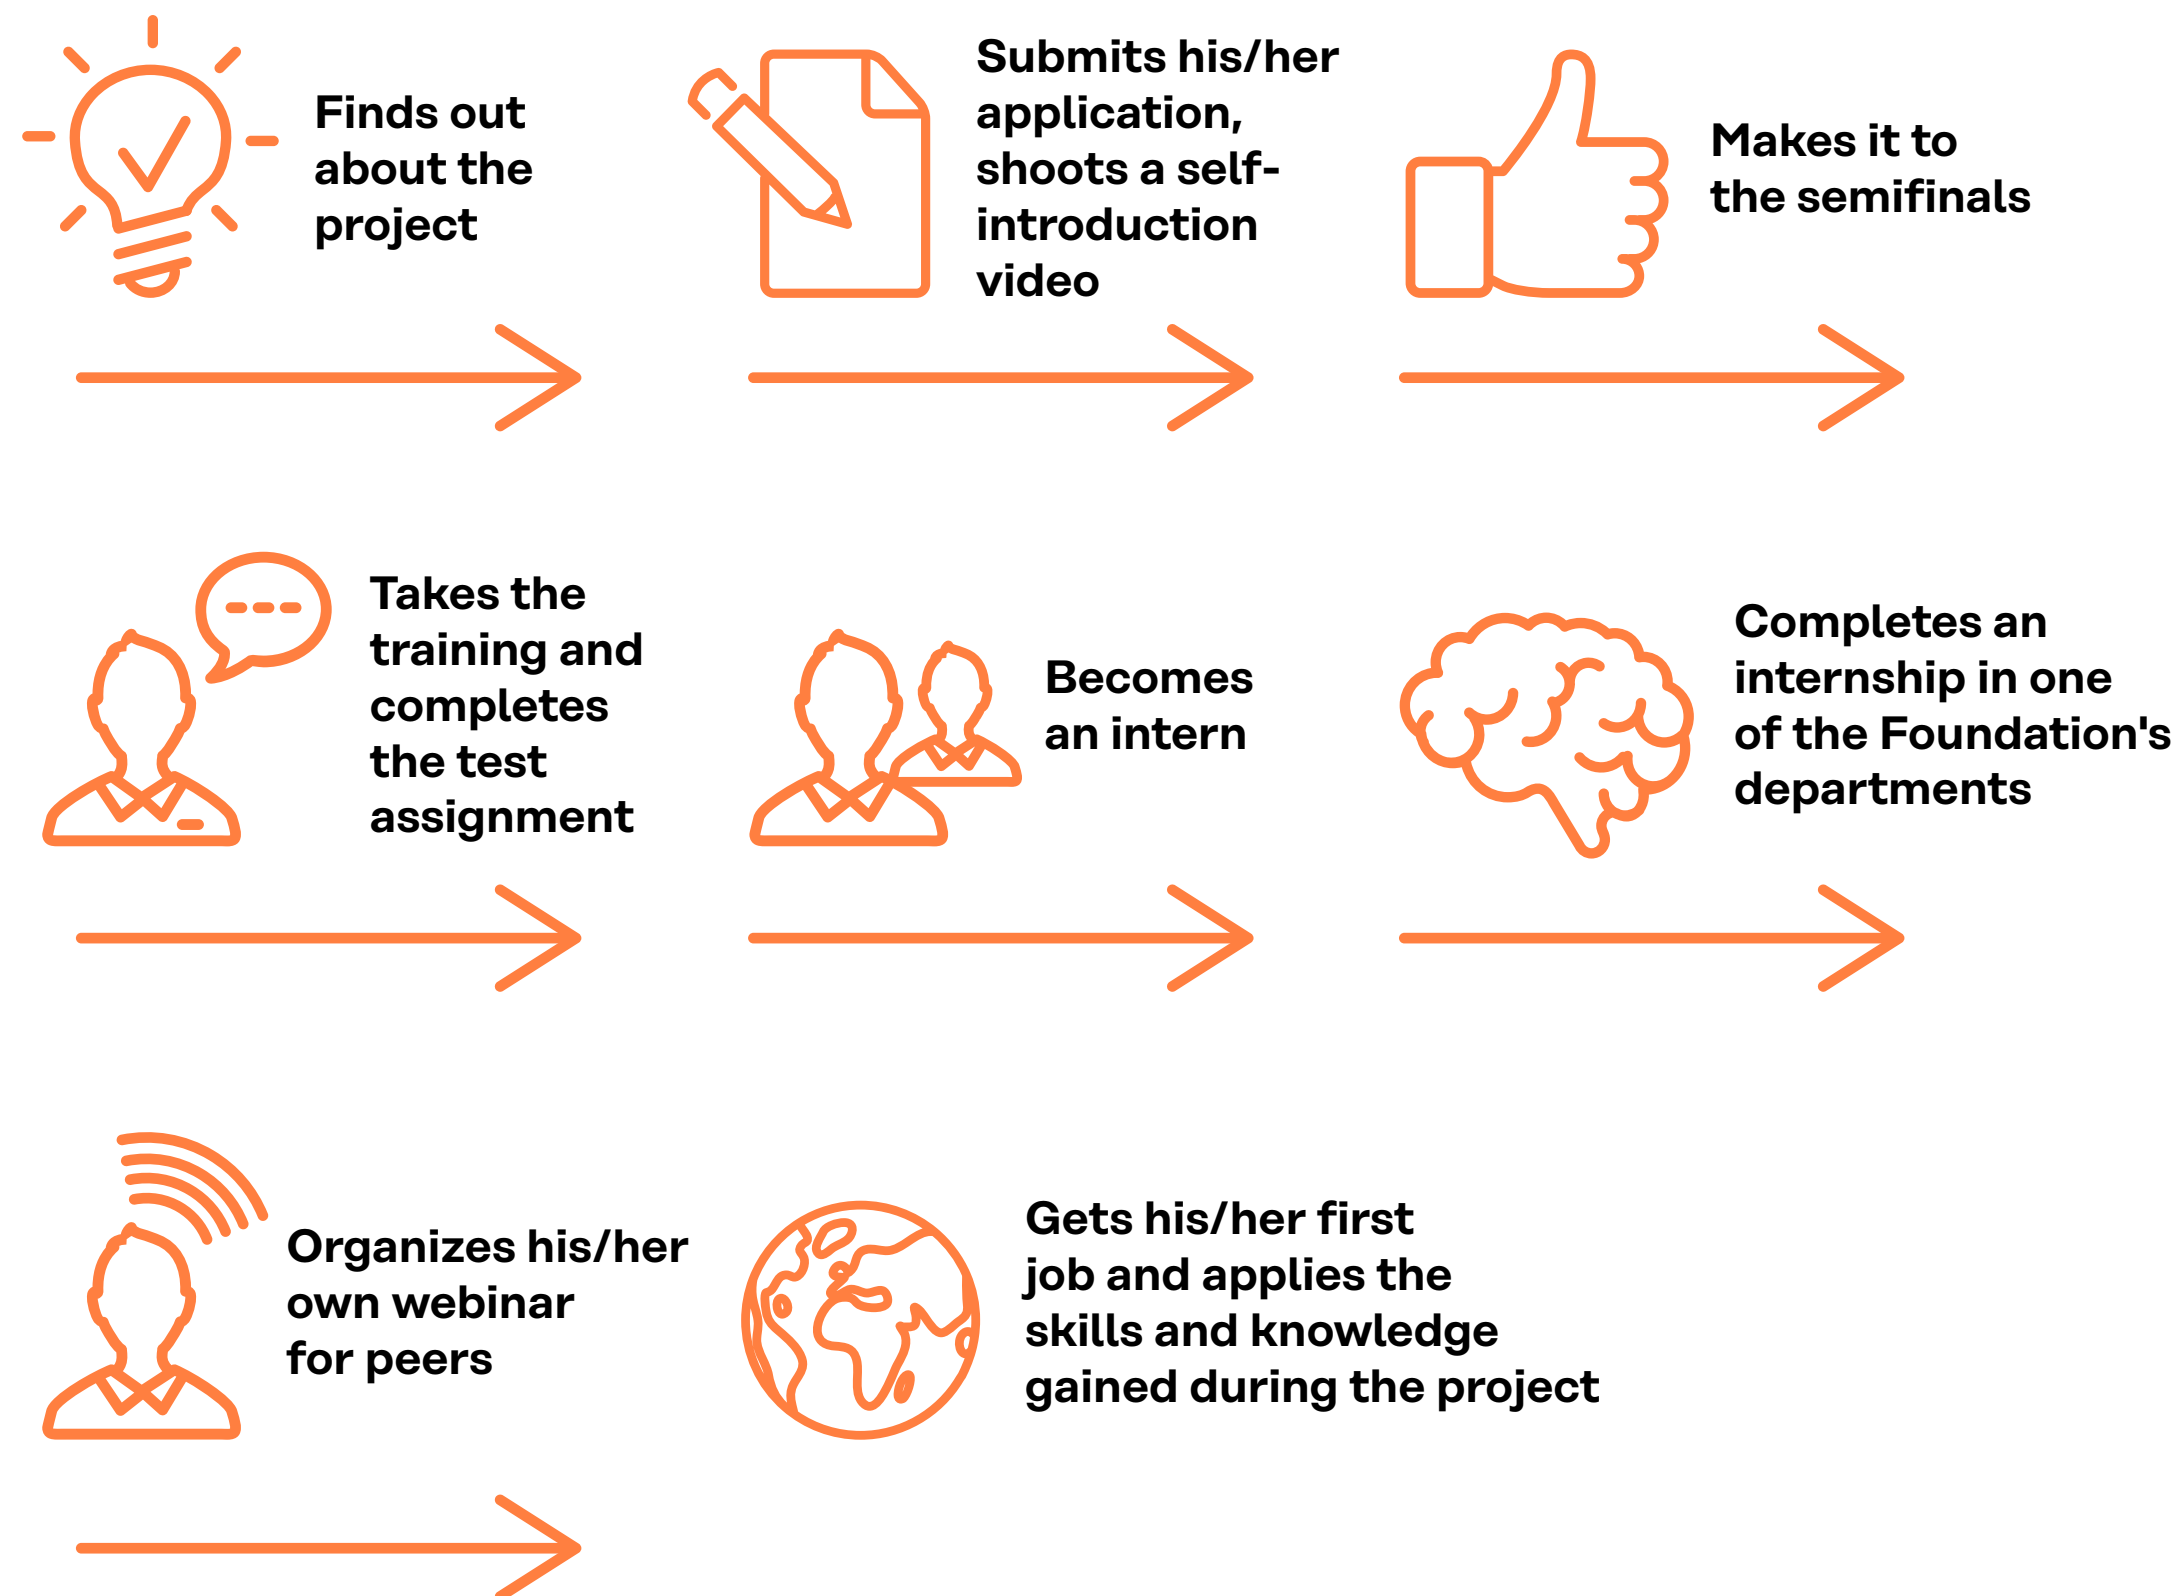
Finds out about the project

Submits his/her application, shoots a self-introduction video

Makes it to the semifinals

Takes the training and completes the test assignment

Becomes an intern

Completes an internship in one of the Foundation's departments

Organizes his/her own webinar for peers

Gets his/her first job and applies the skills and knowledge gained during the project